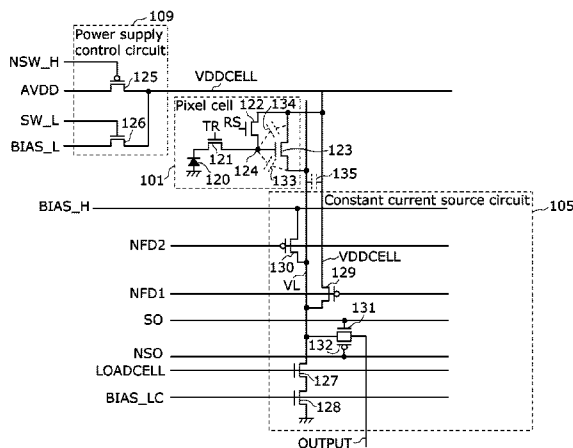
109
Power supply control circuit
NSW_H
125
AVDD
VDDCELL
SW_L
126
BIAS_L
Pixel cell
122
134
RS
TR
121
123
120
124
133
135
101
BIAS_H
Constant current source circuit
105
NFD2
VDDCELL
130
129
VL
NFD1
SO
131
NSO
132
LOADCELL
127
BIAS_LC
128
OUTPUT